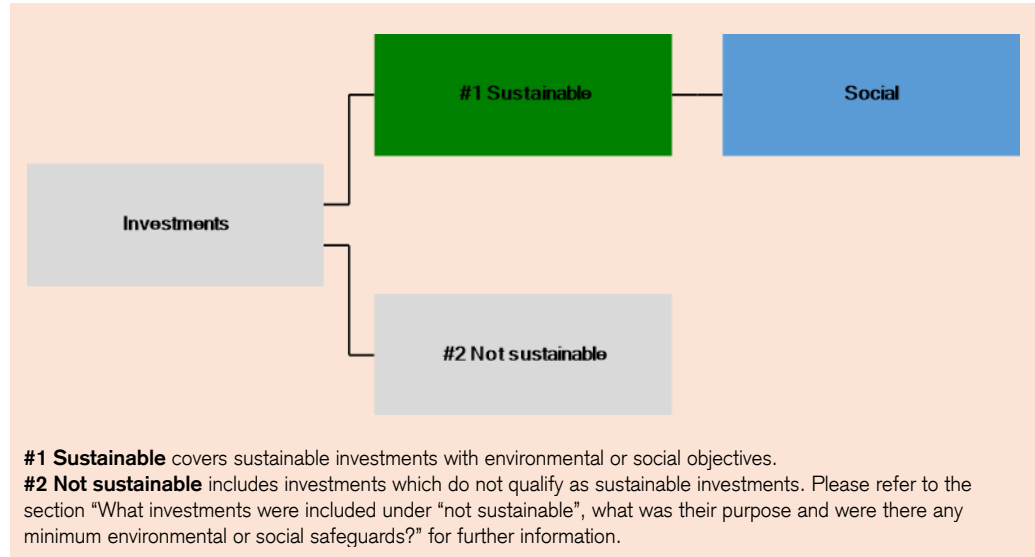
#1 Sustainable

Social

Investments

#2 Not sustainable

**#1 Sustainable** covers sustainable investments with environmental or social objectives.
**#2 Not sustainable** includes investments which do not qualify as sustainable investments. Please refer to the section "What investments were included under "not sustainable", what was their purpose and were there any minimum environmental or social safeguards?" for further information.